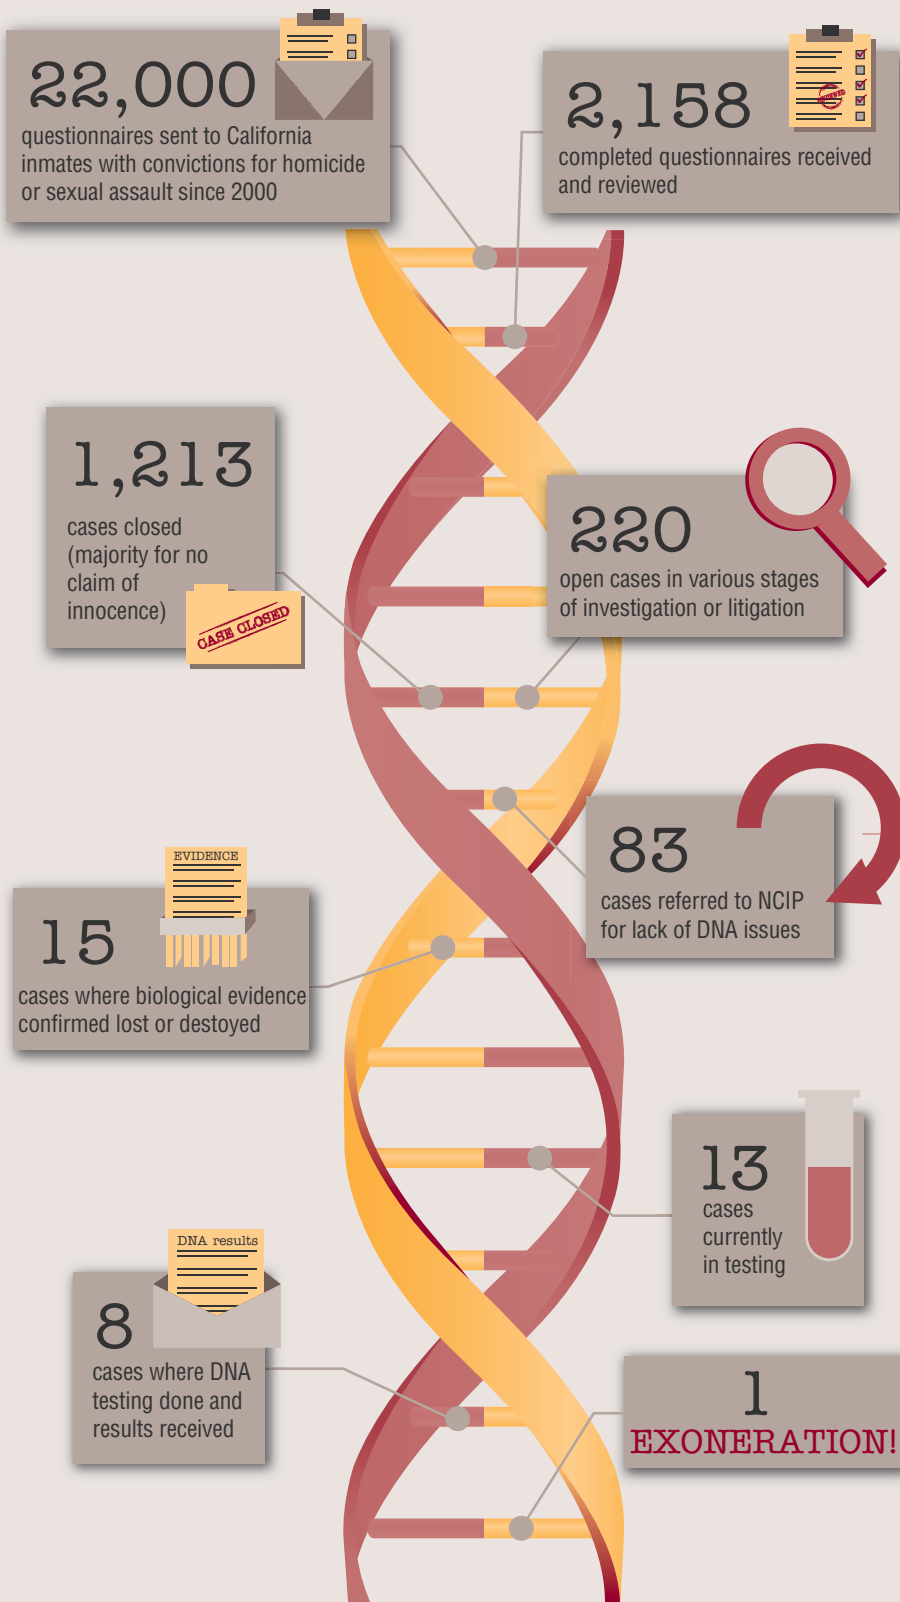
22,000
questionnaires sent to California inmates with convictions for homicide or sexual assault since 2000

2,158
completed questionnaires received and reviewed

1,213
cases closed (majority for no claim of innocence)

CASE CLOSED

220
open cases in various stages of investigation or litigation

83
cases referred to NCIP for lack of DNA issues

EVIDENCE

15
cases where biological evidence confirmed lost or destoyed

13
cases currently in testing

DNA results

8
cases where DNA testing done and results received

1
EXONERATION!